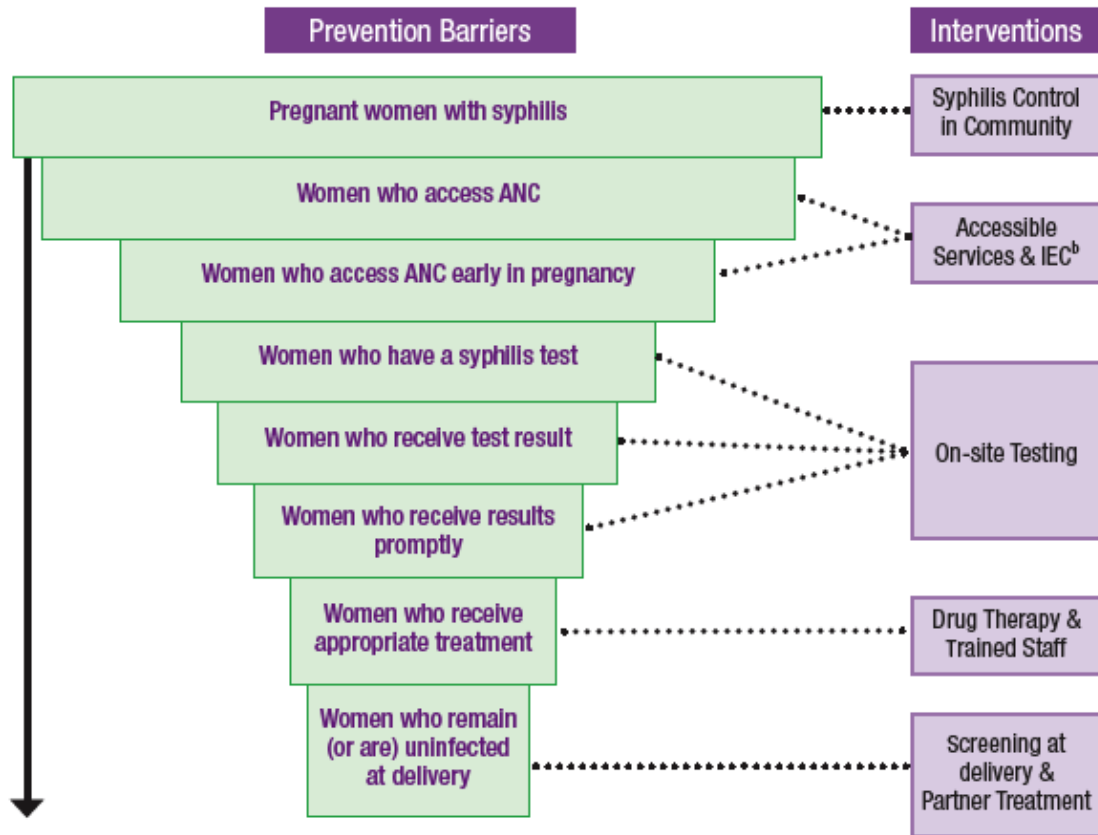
Prevention Barriers

Interventions

Pregnant women with syphilis

Syphilis Control in Community

Women who access ANC

Accessible Services & IEC$^b$

Women who access ANC early in pregnancy

Women who have a syphilis test

Women who receive test result

On-site Testing

Women who receive results promptly

Women who receive appropriate treatment

Drug Therapy & Trained Staff

Women who remain (or are) uninfected at delivery

Screening at delivery & Partner Treatment